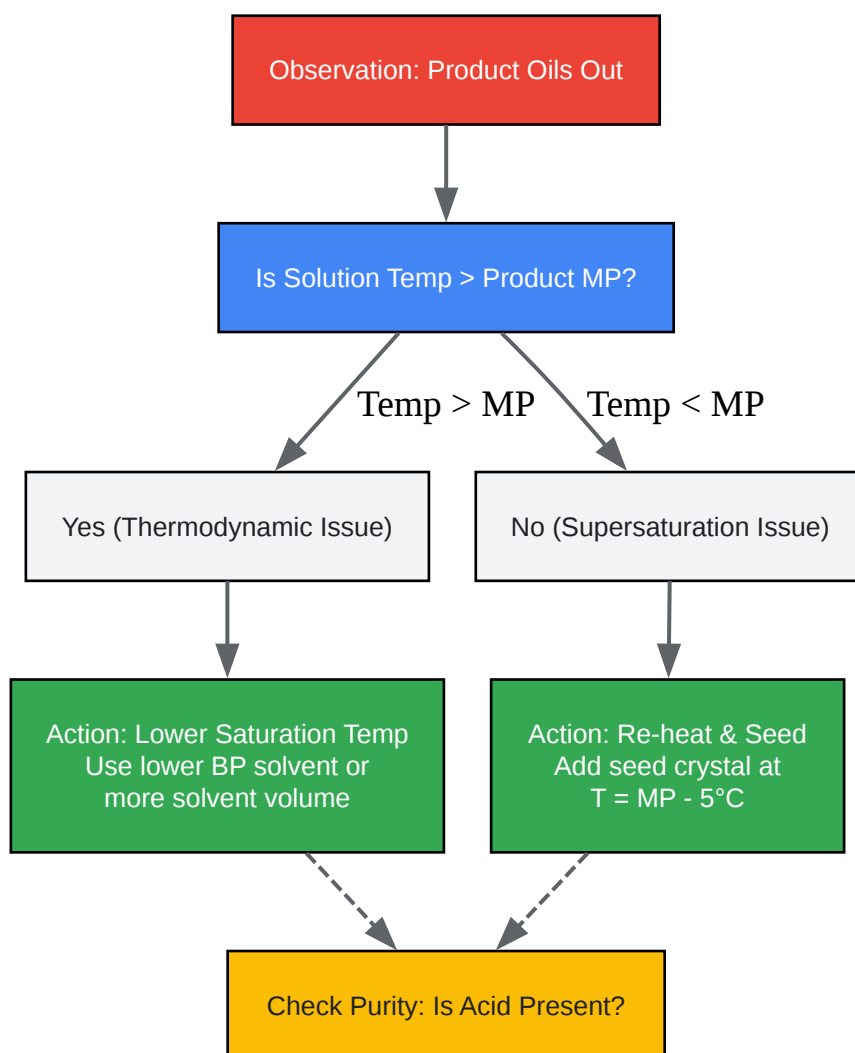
Observation: Product Oils Out

Is Solution Temp > Product MP?

Temp > MP

Temp < MP

Yes (Thermodynamic Issue)

No (Supersaturation Issue)

Action: Lower Saturation Temp
Use lower BP solvent or
more solvent volume

Action: Re-heat & Seed
Add seed crystal at
T = MP - 5°C

Check Purity: Is Acid Present?